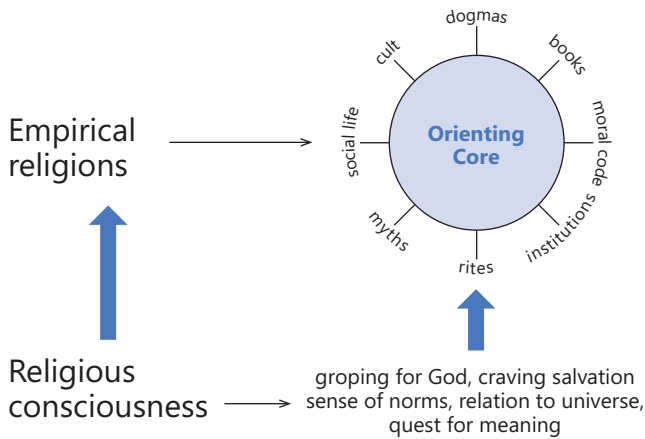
Empirical religions

dogmas
books
moral code
institutions
rites
myths
social life
cult

Orienting Core

Religious consciousness

groping for God, craving salvation
sense of norms, relation to universe,
quest for meaning